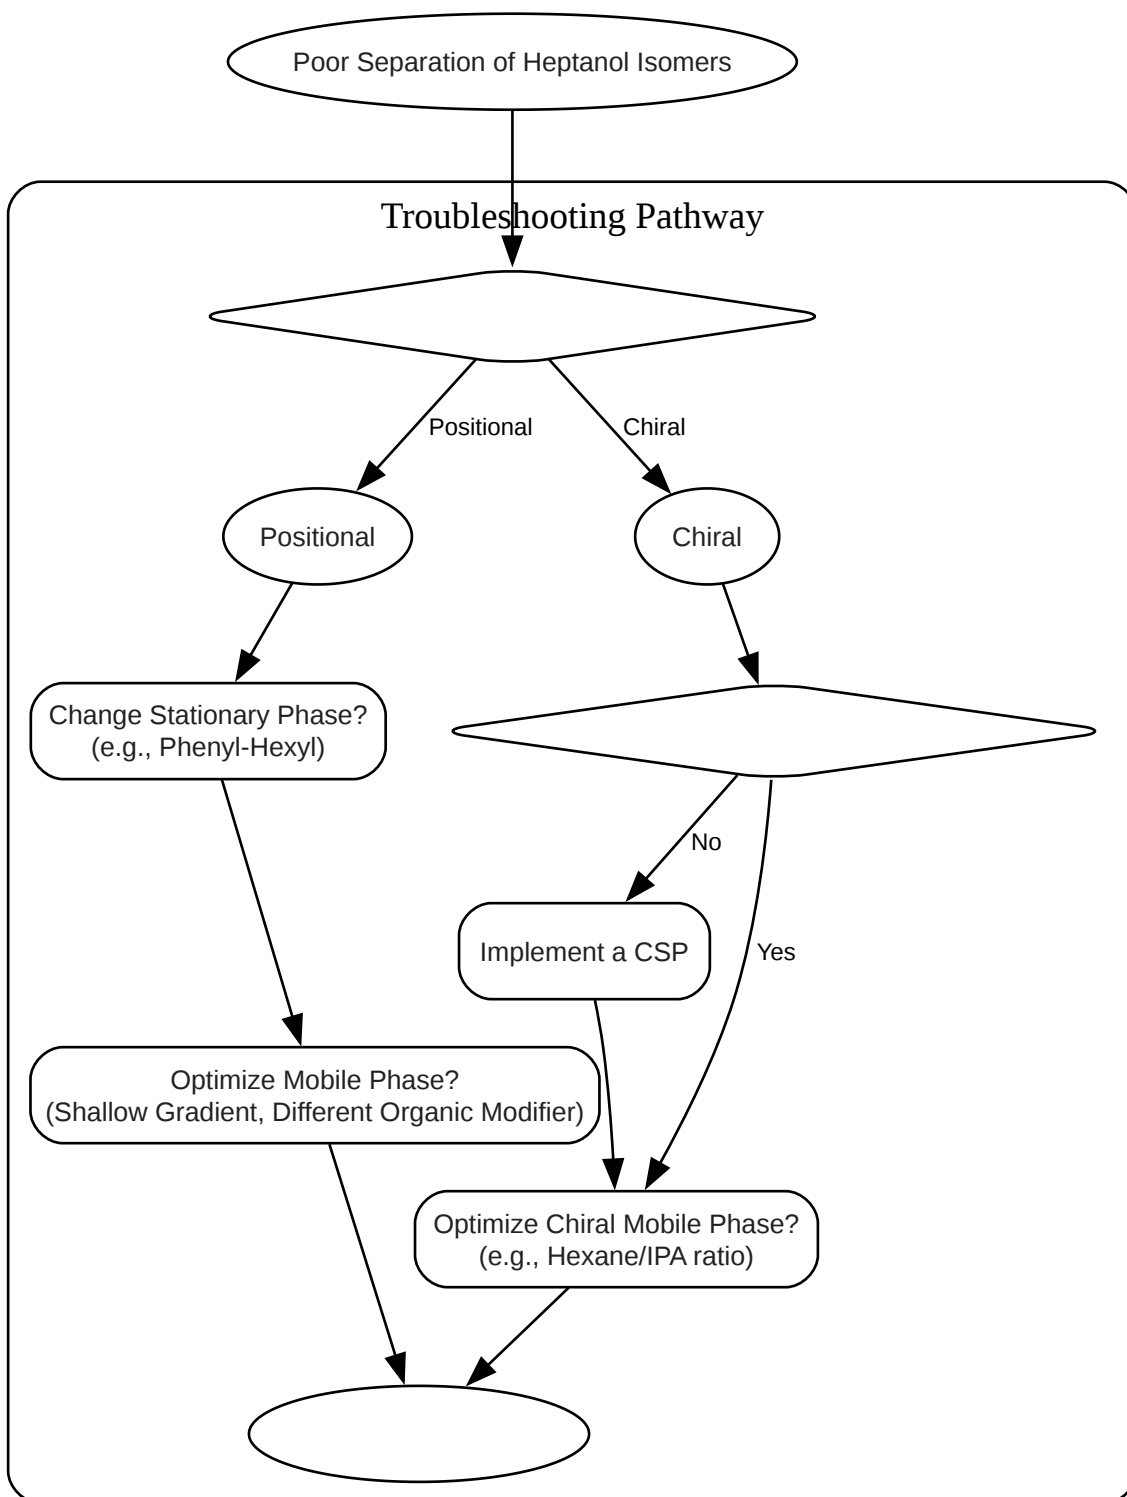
Poor Separation of Heptanol Isomers

Troubleshooting Pathway

Positional

Chiral

Positional

Chiral

Change Stationary Phase?
(e.g., Phenyl-Hexyl)

No

Implement a CSP

Yes

Optimize Mobile Phase?
(Shallow Gradient, Different Organic Modifier)

Optimize Chiral Mobile Phase?
(e.g., Hexane/IPA ratio)